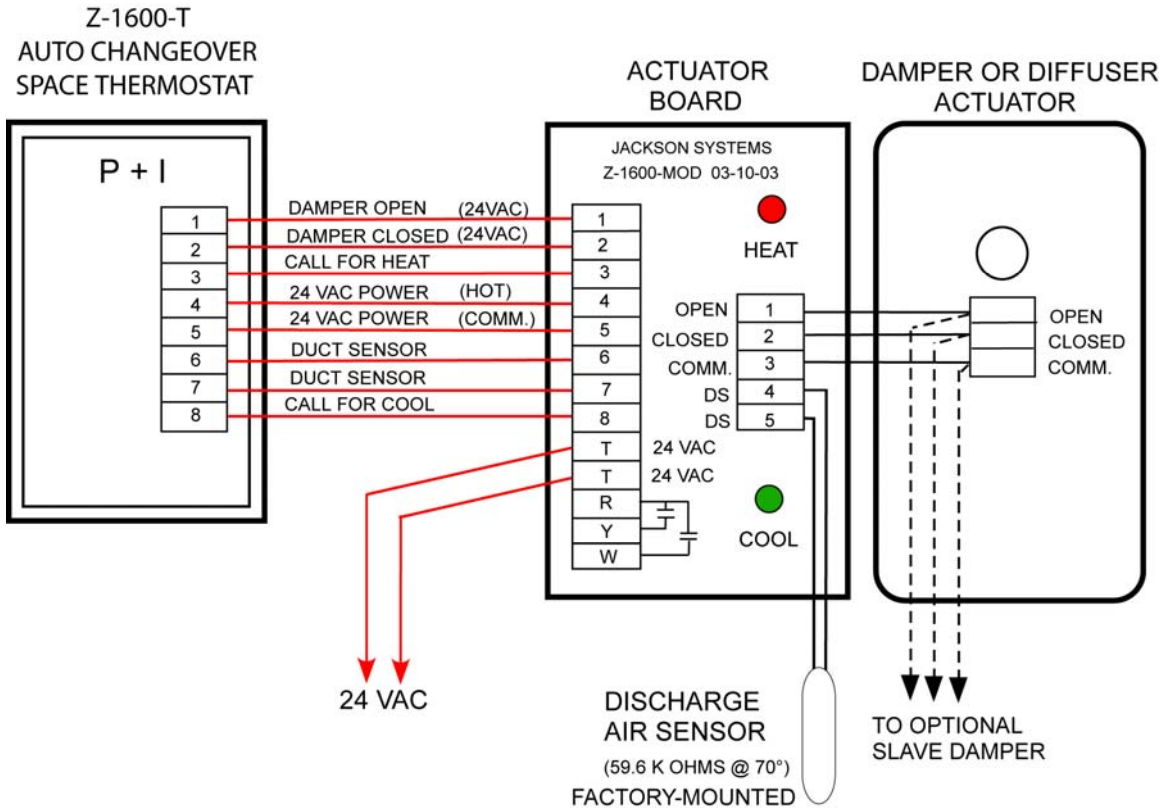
Z-1600-T
AUTO CHANGEOVER
SPACE THERMOSTAT

P + I

1
2
3
4
5
6
7
8

DAMPER OPEN (24VAC)
DAMPER CLOSED (24VAC)
CALL FOR HEAT
24 VAC POWER (HOT)
24 VAC POWER (COMM.)
DUCT SENSOR
DUCT SENSOR
CALL FOR COOL

ACTUATOR
BOARD

JACKSON SYSTEMS
Z-1600-MOD 03-10-03

1
2
3
4
5
6
7
8
T
T
R
Y
W

24 VAC
24 VAC

HEAT

OPEN 1
CLOSED 2
COMM. 3
DS 4
DS 5

COOL

DAMPER OR DIFFUSER
ACTUATOR

OPEN
CLOSED
COMM.

24 VAC

DISCHARGE
AIR SENSOR
(59.6 K OHMS @ 70°)
FACTORY-MOUNTED

TO OPTIONAL
SLAVE DAMPER